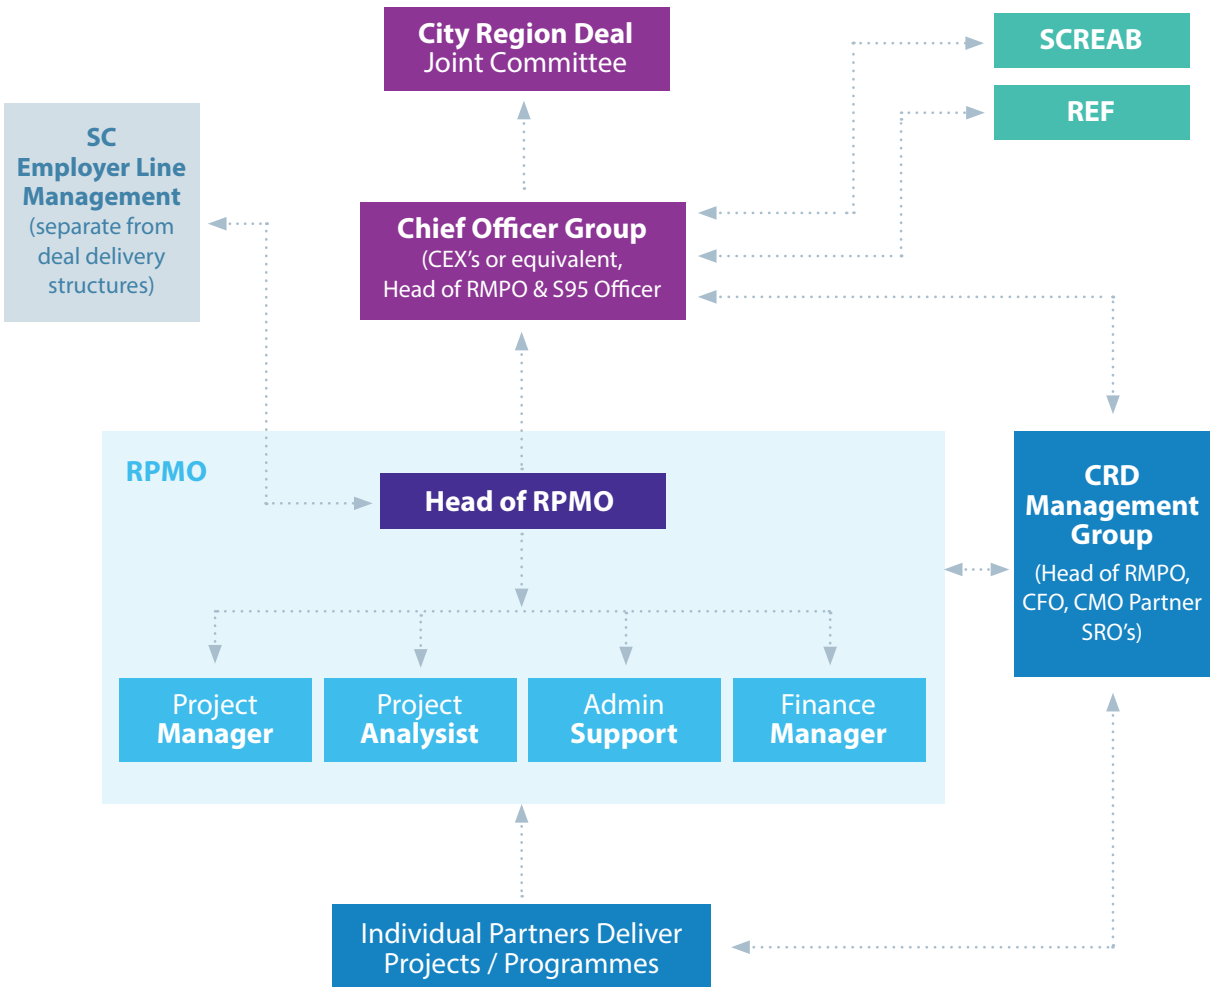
City Region Deal
Joint Committee

SCREAB

REF

SC
Employer Line
Management
(separate from
deal delivery
structures)

Chief Officer Group
(CEX's or equivalent,
Head of RMPO & S95 Officer

RPMO

Head of RPMO

CRD
Management
Group
(Head of RMPO,
CFO, CMO Partner
SRO's)

Project
Manager

Project
Analysist

Admin
Support

Finance
Manager

Individual Partners Deliver
Projects / Programmes